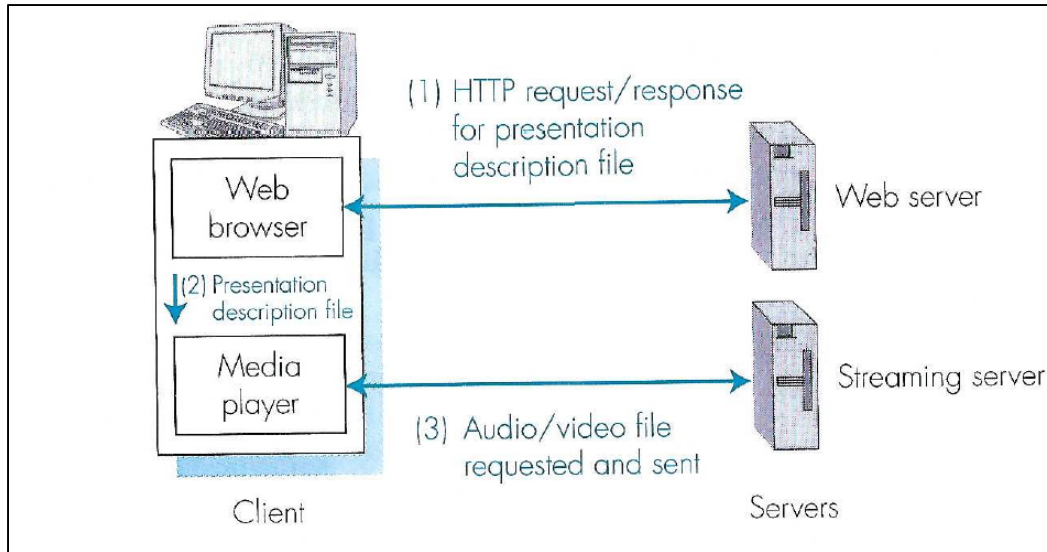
(1) HTTP request/response for presentation description file

Web browser

Web server

(2) Presentation description file

Media player

Streaming server

(3) Audio/video file requested and sent

Client

Servers